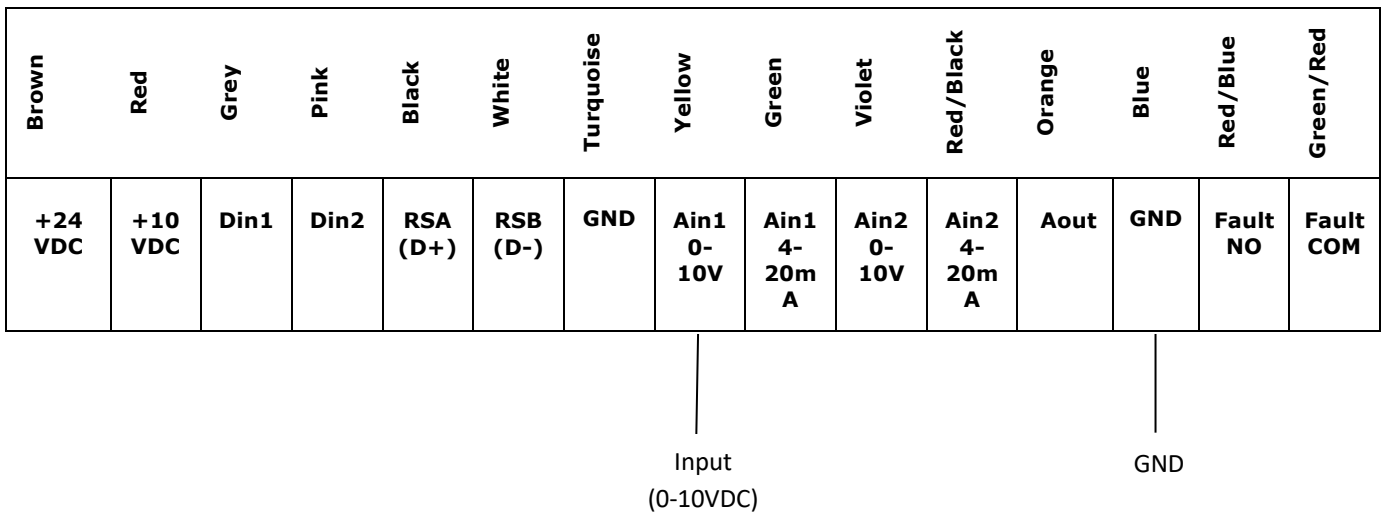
| Brown | Red | Grey | Pink | Black | White | Turquoise | Yellow | Green | Violet | Red/Black | Orange | Blue | Red/Blue | Green/Red |
|---|---|---|---|---|---|---|---|---|---|---|---|---|---|---|
| +24 VDC | +10 VDC | Din1 | Din2 | RSA (D+) | RSB (D-) | GND | Ain1 0-10V | Ain1 4-20mA | Ain2 0-10V | Ain2 4-20mA | Aout | GND | Fault NO | Fault COM |

Input (0-10VDC)

GND